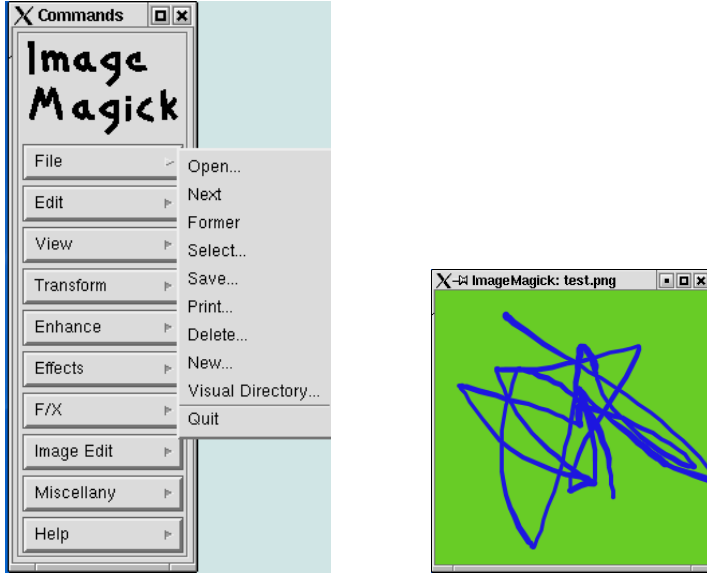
Commands

Image Magick

File

Edit

View

Transform

Enhance

Effects

F/X

Image Edit

Miscellany

Help

Open...
Next
Former
Select...
Save...
Print...
Delete...
New...
Visual Directory...
Quit

ImageMagick: test.png